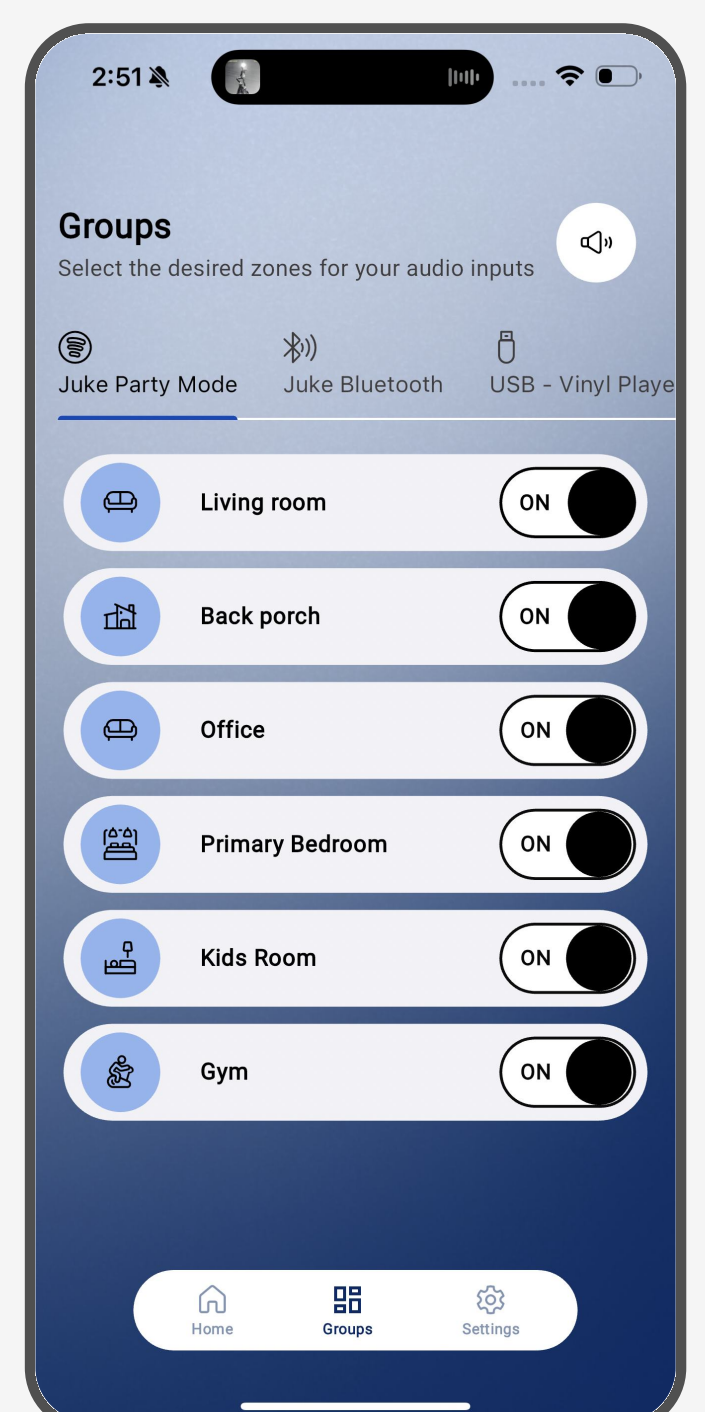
2:51

Groups
Select the desired zones for your audio inputs

Juke Party Mode
Juke Bluetooth
USB - Vinyl Playe

Living room
ON

Back porch
ON

Office
ON

Primary Bedroom
ON

Kids Room
ON

Gym
ON

Home
Groups
Settings